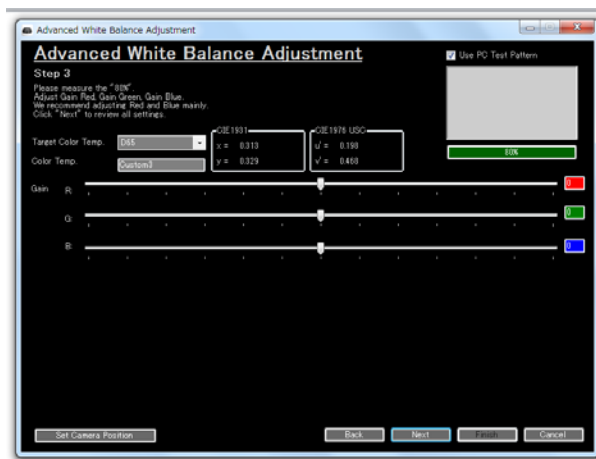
Advanced White Balance Adjustment

Advanced White Balance Adjustment

Use PC Test Pattern

Step 3

Please measure the "80%".
Adjust Gain Red, Gain Green, Gain Blue.
We recommend adjusting Red and Blue mainly.
Click "Next" to review all settings.

80%

Target Color Temp. D65

Color Temp. Custom3

CIE1931
x = 0.313
y = 0.329

CIE1976 USC
u' = 0.198
v' = 0.468

Gain R 0

G 0

B 0

Set Camera Position

Back Next Finish Cancel